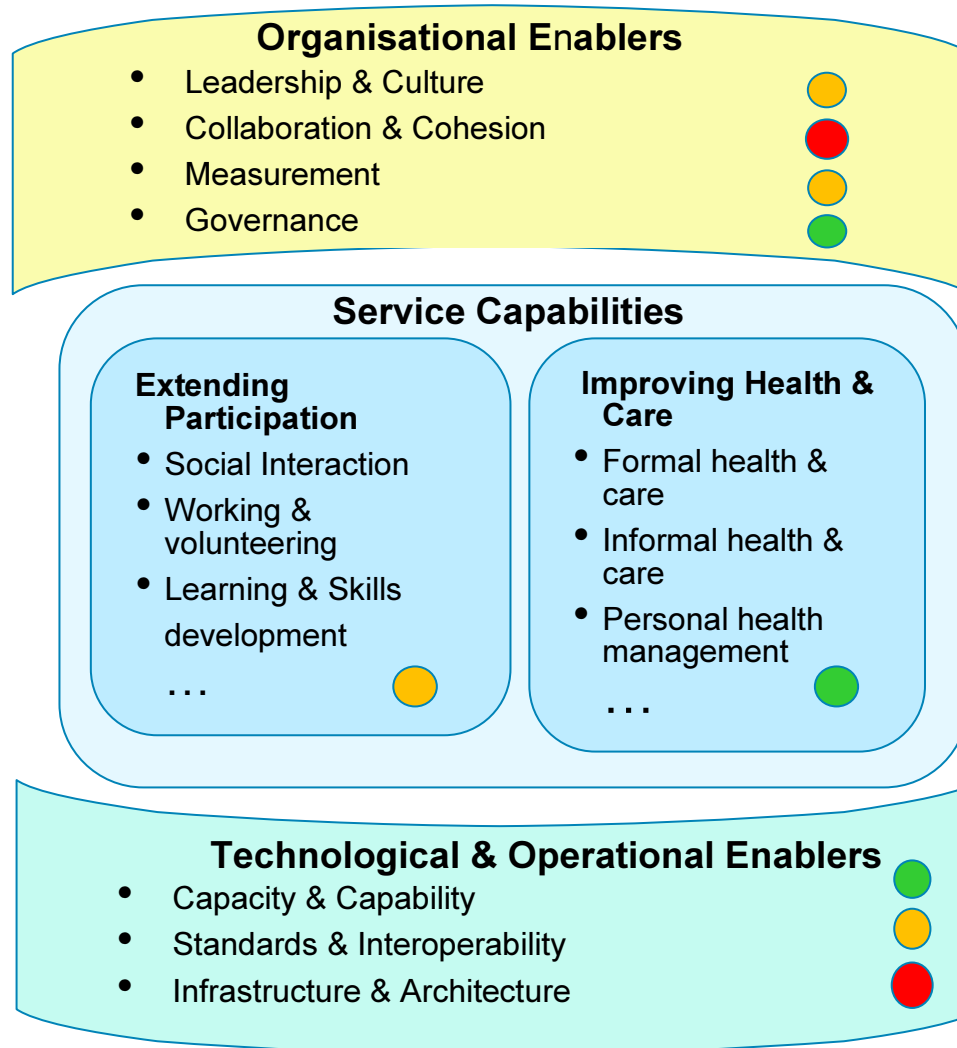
Organisational Enablers
- Leadership & Culture
- Collaboration & Cohesion
- Measurement
- Governance

Service Capabilities

Extending Participation
- Social Interaction
- Working & volunteering
- Learning & Skills development

...

Improving Health & Care
- Formal health & care
- Informal health & care
- Personal health management

...

Technological & Operational Enablers
- Capacity & Capability
- Standards & Interoperability
- Infrastructure & Architecture